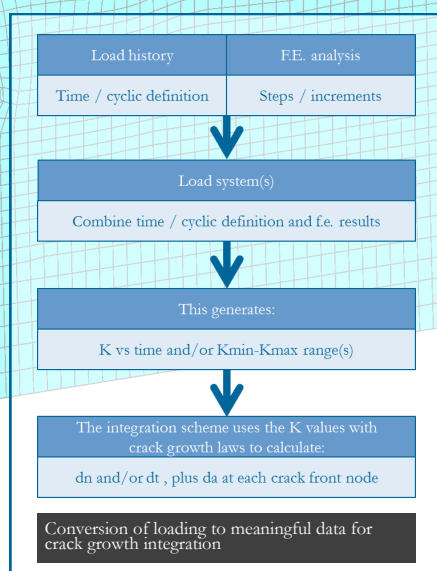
| Load history | F.E. analysis |
|---|---|
| Time / cyclic definition | Steps / increments |

Load system(s)

Combine time / cyclic definition and f.e. results

This generates:

K vs time and/or Kmin-Kmax range(s)

The integration scheme uses the K values with crack growth laws to calculate:

dn and/or dt , plus da at each crack front node

Conversion of loading to meaningful data for crack growth integration